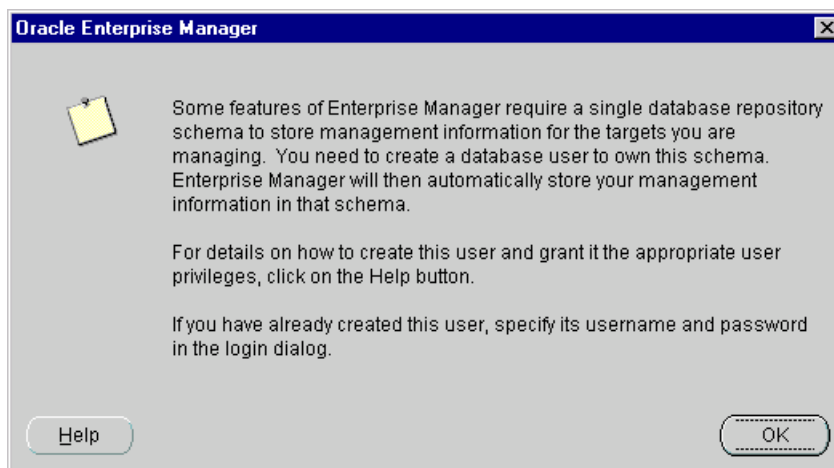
Oracle Enterprise Manager

Some features of Enterprise Manager require a single database repository schema to store management information for the targets you are managing. You need to create a database user to own this schema. Enterprise Manager will then automatically store your management information in that schema.

For details on how to create this user and grant it the appropriate user privileges, click on the Help button.

If you have already created this user, specify its username and password in the login dialog.

Help

OK